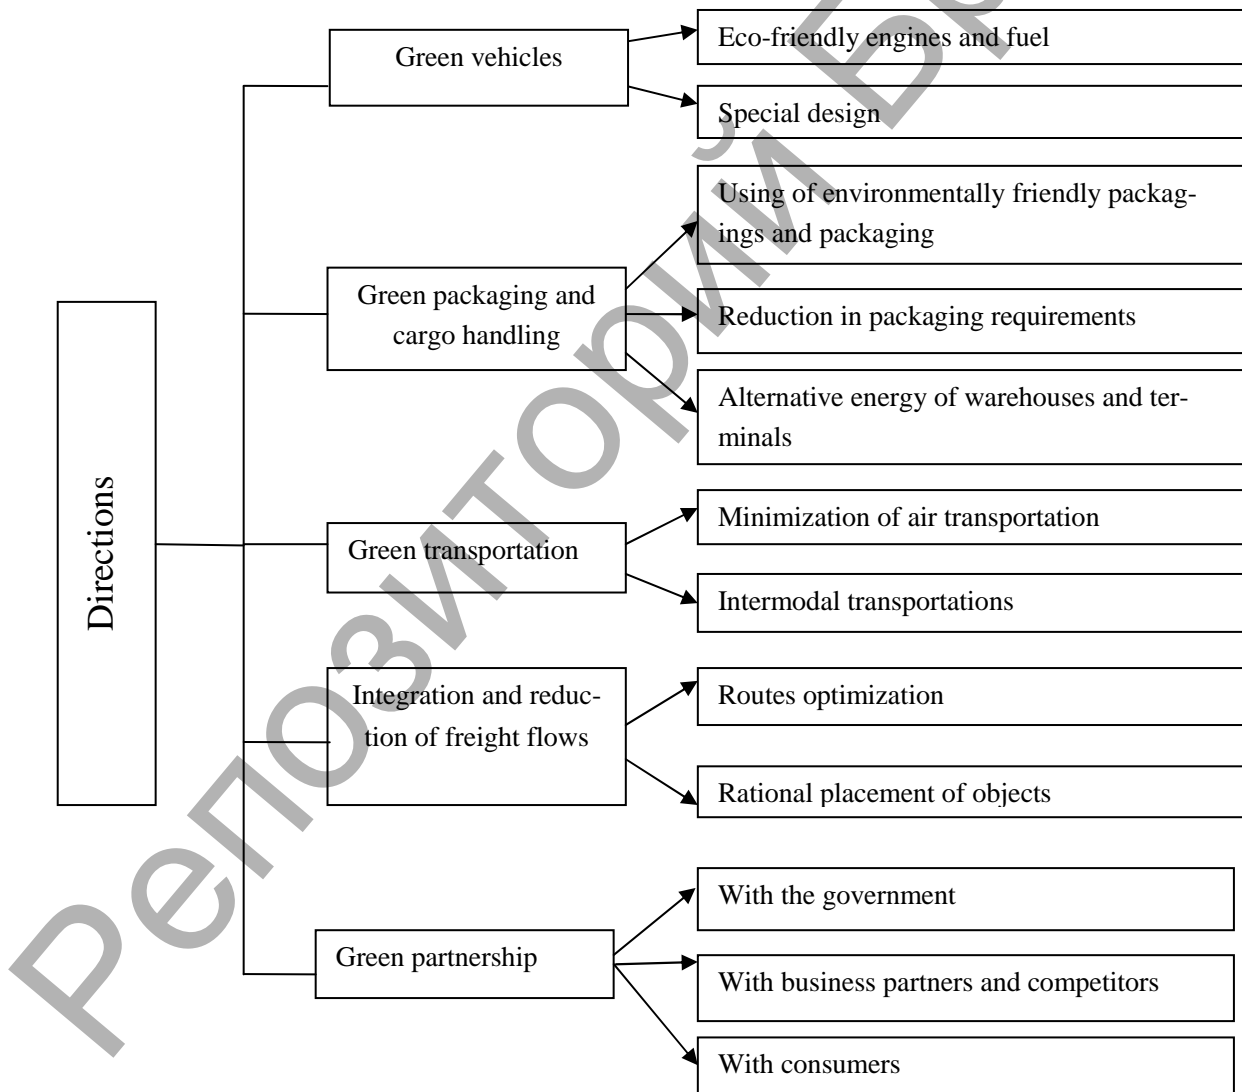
Directions

Green vehicles

Eco-friendly engines and fuel

Special design

Green packaging and cargo handling

Using of environmentally friendly packagings and packaging

Reduction in packaging requirements

Alternative energy of warehouses and terminals

Green transportation

Minimization of air transportation

Intermodal transportations

Integration and reduction of freight flows

Routes optimization

Rational placement of objects

Green partnership

With the government

With business partners and competitors

With consumers

Репозиторий БГ